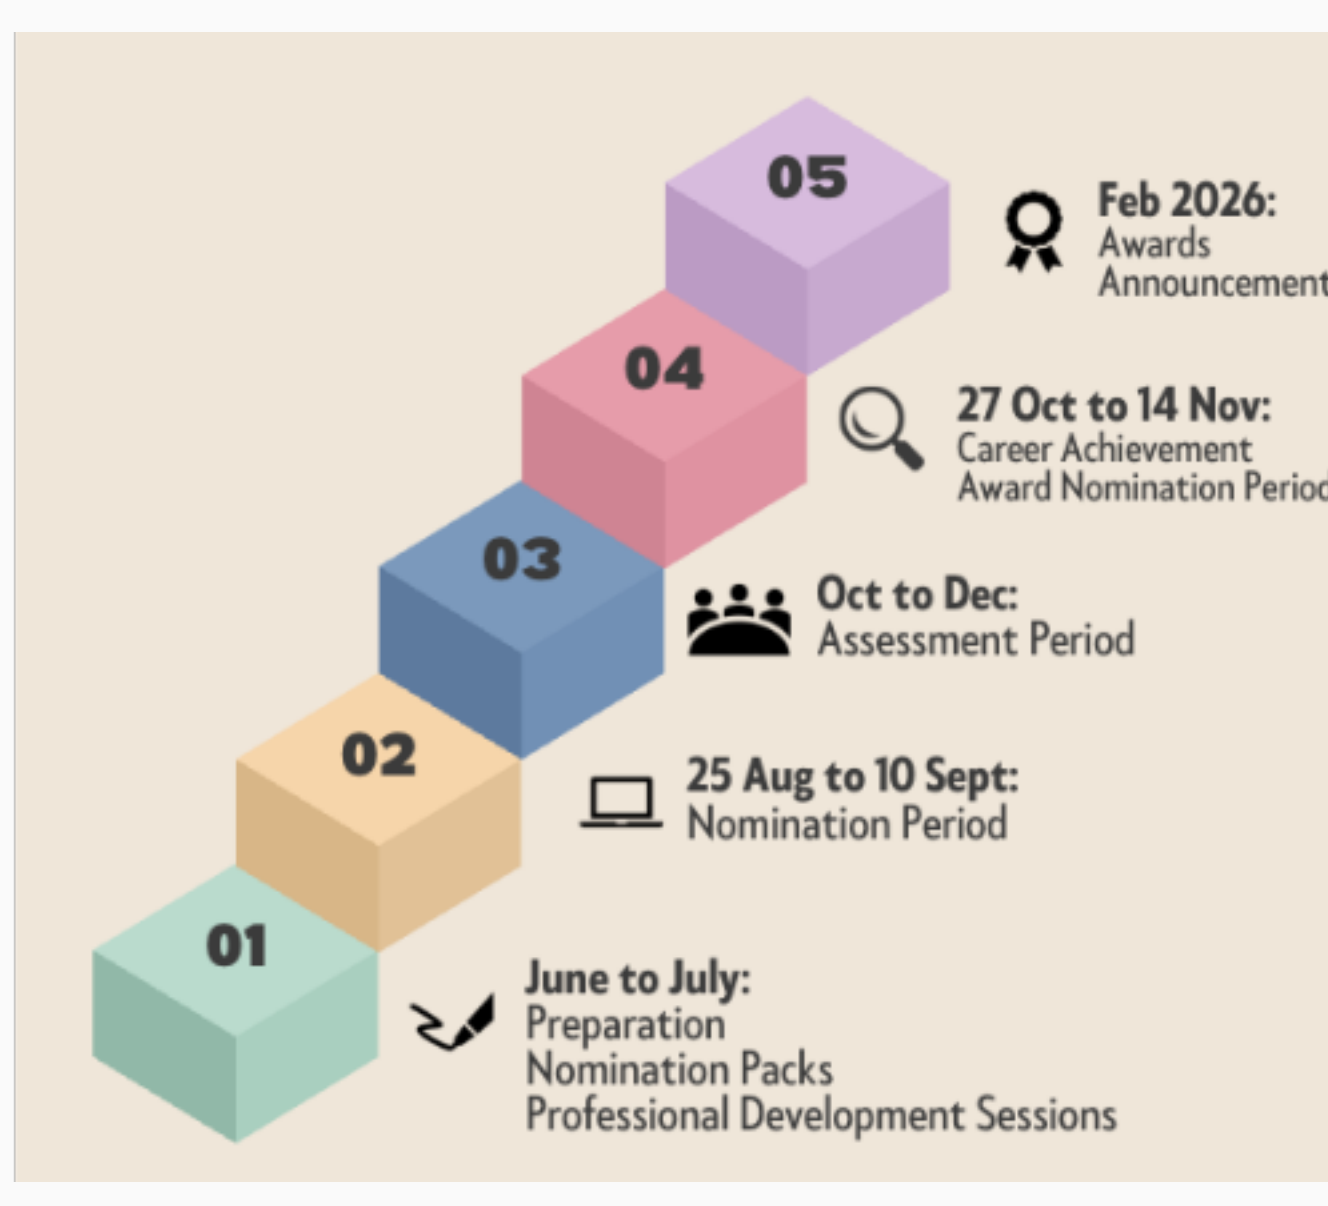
05

Feb 2026:
Awards
Announcement

04

27 Oct to 14 Nov:
Career Achievement
Award Nomination Period

03

Oct to Dec:
Assessment Period

02

25 Aug to 10 Sept:
Nomination Period

01

June to July:
Preparation
Nomination Packs
Professional Development Sessions